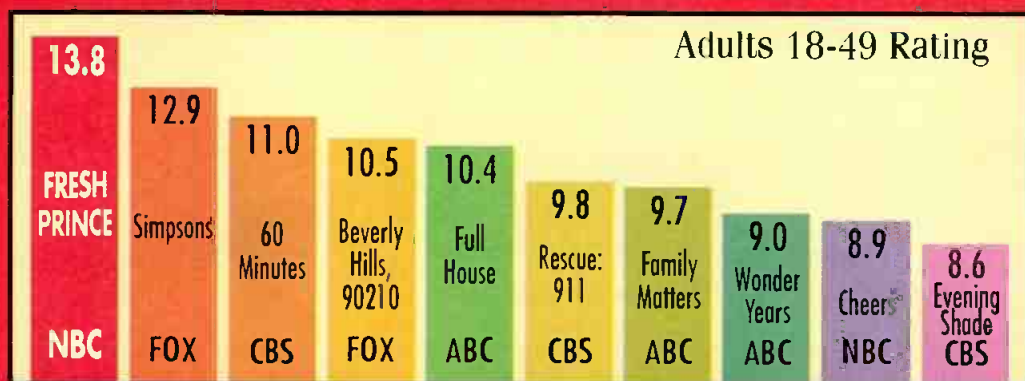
Adults 18-49 Rating

| 13.8 | 12.9 | 11.0 | 10.5 | 10.4 | 9.8 | 9.7 | 9.0 | 8.9 | 8.6 |
|---|---|---|---|---|---|---|---|---|---|
| FRESH PRINCE | Simpsons | 60 Minutes | Beverly Hills, 90210 | Full House | Rescue: 911 | Family Matters | Wonder Years | Cheers | Evening Shade |
| NBC | FOX | CBS | FOX | ABC | CBS | ABC | ABC | NBC | CBS |